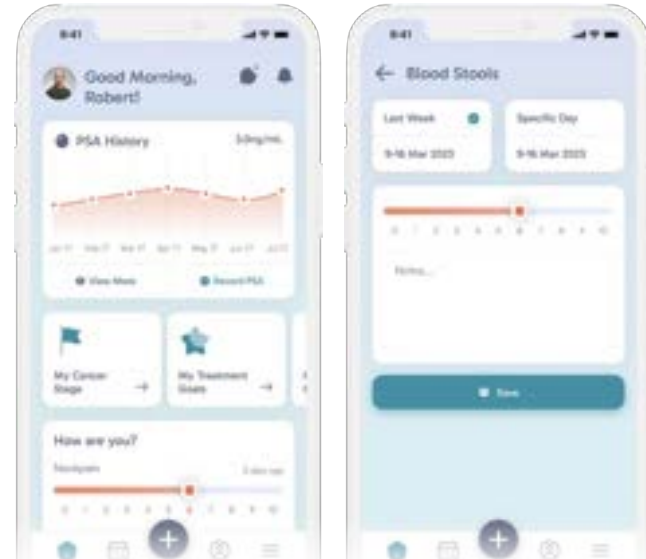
9:41

Good Morning, Robert!

PSA History

3.0ng/mL

Jun 17 Mar 17 Apr 17 May 17 Jun 17 Jul 17

View More

Record PSA

My Cancer Stage

My Treatment Goals

How are you?

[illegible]

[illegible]

0 1 2 3 4 5 6 7 8 9 10

9:41

Blood Stools

Last Week

9-16 Mar 2023

Specific Day

9-16 Mar 2023

0 1 2 3 4 5 6 7 8 9 10

Notes...

Save